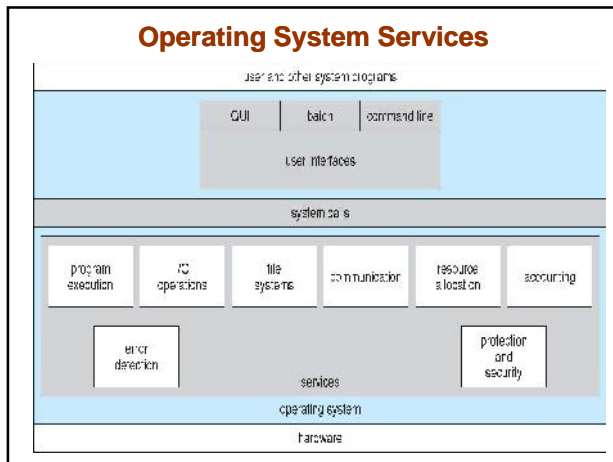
Operating System Services

user and other system programs

GUI

batch

command line

user interfaces

system calls

program execution

I/O operations

file systems

communication

resource allocation

accounting

error detection

protection and security

services

operating system

hardware